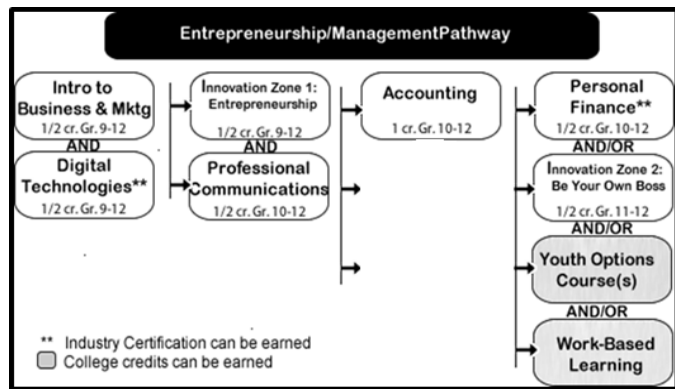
Entrepreneurship/ManagementPathway

Intro to Business & Mktg
1/2 cr. Gr. 9-12
AND
Digital Technologies**
1/2 cr. Gr. 9-12

Innovation Zone 1: Entrepreneurship
1/2 cr. Gr. 9-12
AND
Professional Communications
1/2 cr. Gr. 10-12

Accounting
1 cr. Gr. 10-12

Personal Finance**
1/2 cr. Gr. 10-12
AND/OR
Innovation Zone 2: Be Your Own Boss
1/2 cr. Gr. 11-12
AND/OR
Youth Options Course(s)
AND/OR
Work-Based Learning

** Industry Certification can be earned
College credits can be earned